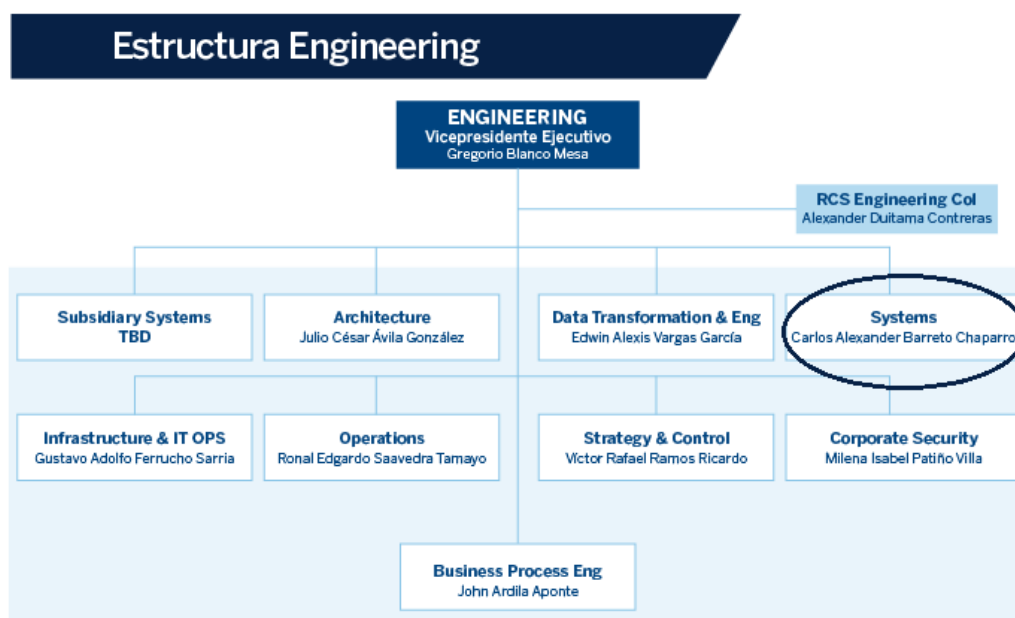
Estructura Engineering

ENGINEERING
Vicepresidente Ejecutivo
Gregorio Blanco Mesa

RCS Engineering Col
Alexander Duitama Contreras

Subsidiary Systems
TBD

Architecture
Julio César Ávila González

Data Transformation & Eng
Edwin Alexis Vargas García

Systems
Carlos Alexander Barreto Chaparro

Infrastructure & IT OPS
Gustavo Adolfo Ferrucho Sarria

Operations
Ronal Edgardo Saavedra Tamayo

Strategy & Control
Víctor Rafael Ramos Ricardo

Corporate Security
Milena Isabel Patiño Villa

Business Process Eng
John Ardila Aponte